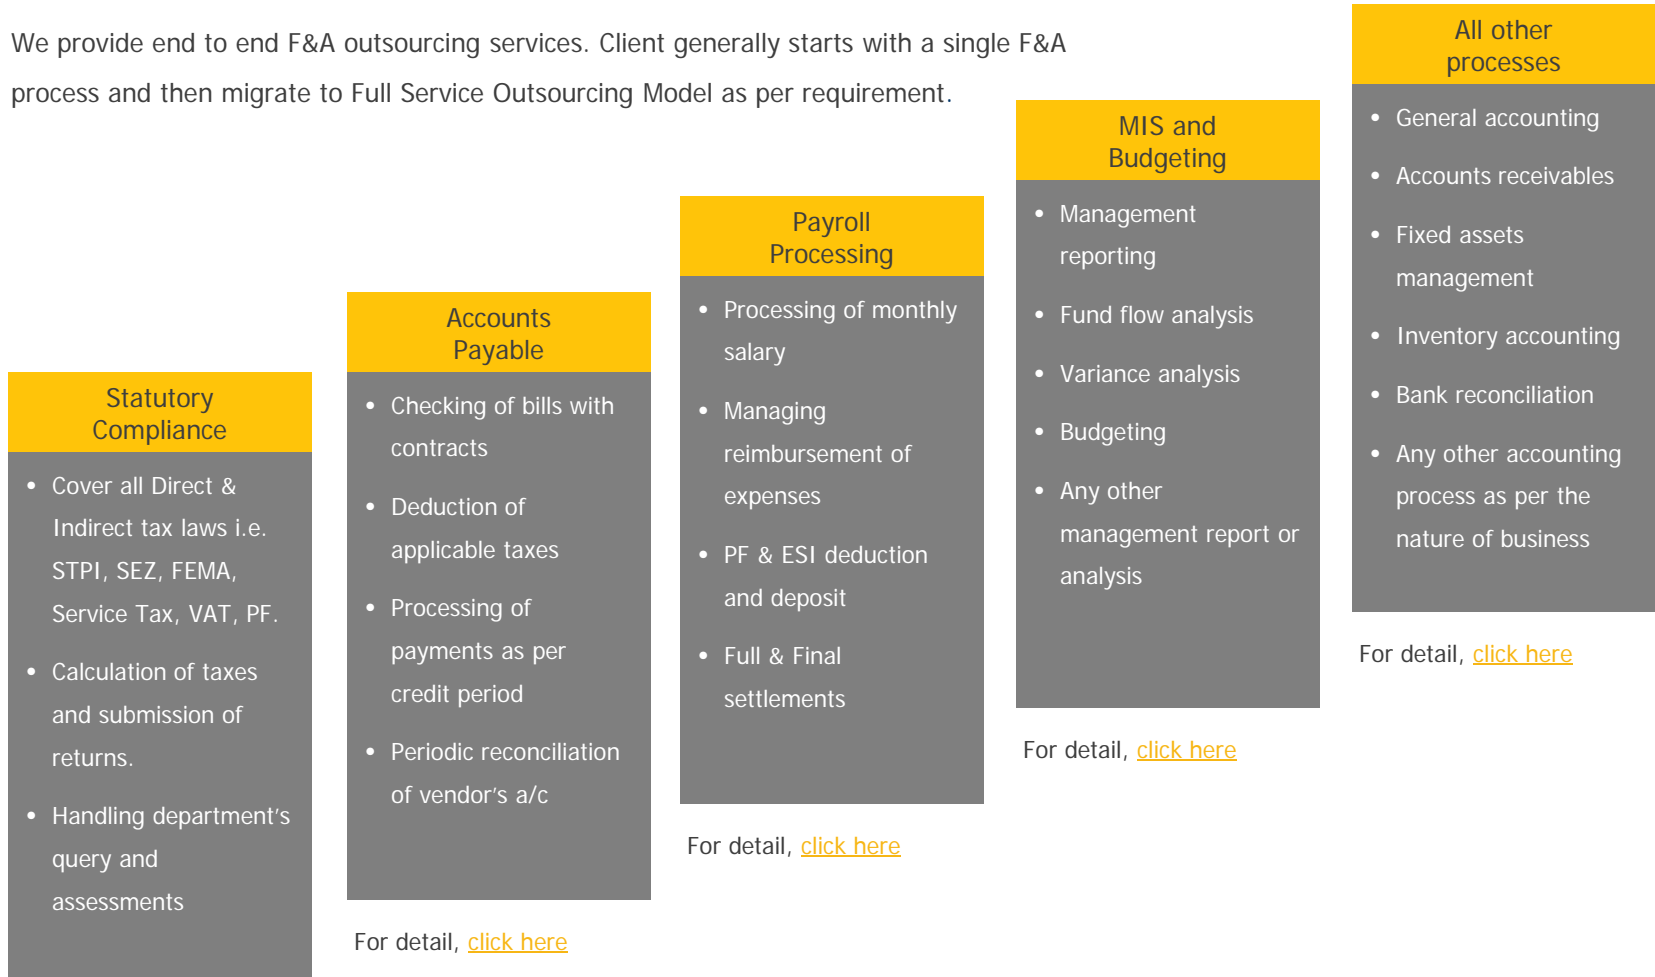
We provide end to end F&A outsourcing services. Client generally starts with a single F&A process and then migrate to Full Service Outsourcing Model as per requirement.

Statutory Compliance

- Cover all Direct & Indirect tax laws i.e. STPI, SEZ, FEMA, Service Tax, VAT, PF.
- Calculation of taxes and submission of returns.
- Handling department's query and assessments

Accounts Payable

- Checking of bills with contracts
- Deduction of applicable taxes
- Processing of payments as per credit period
- Periodic reconciliation of vendor's a/c

For detail, click here

Payroll Processing

- Processing of monthly salary
- Managing reimbursement of expenses
- PF & ESI deduction and deposit
- Full & Final settlements

For detail, click here

MIS and Budgeting

- Management reporting
- Fund flow analysis
- Variance analysis
- Budgeting
- Any other management report or analysis

For detail, click here

All other processes

- General accounting
- Accounts receivables
- Fixed assets management
- Inventory accounting
- Bank reconciliation
- Any other accounting process as per the nature of business

For detail, click here